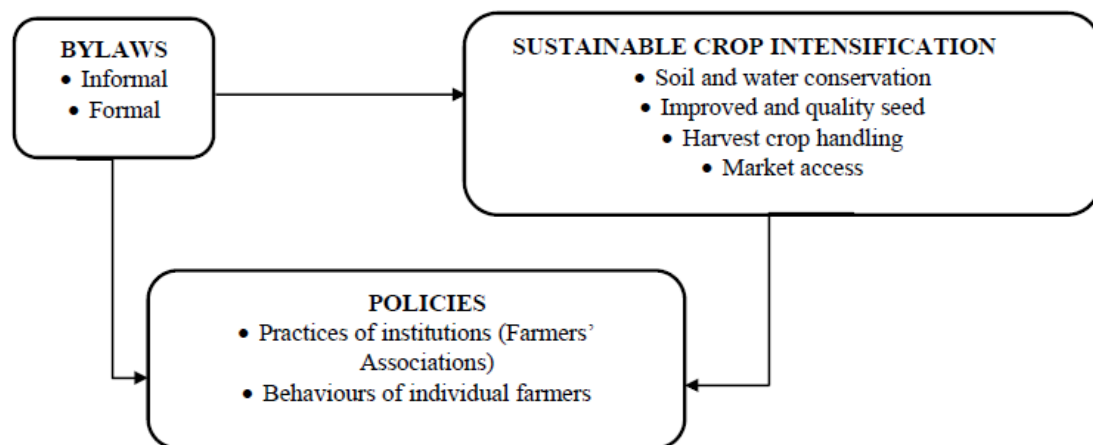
BYLAWS
• Informal
• Formal

SUSTAINABLE CROP INTENSIFICATION
• Soil and water conservation
• Improved and quality seed
• Harvest crop handling
• Market access

POLICIES
• Practices of institutions (Farmers' Associations)
• Behaviours of individual farmers